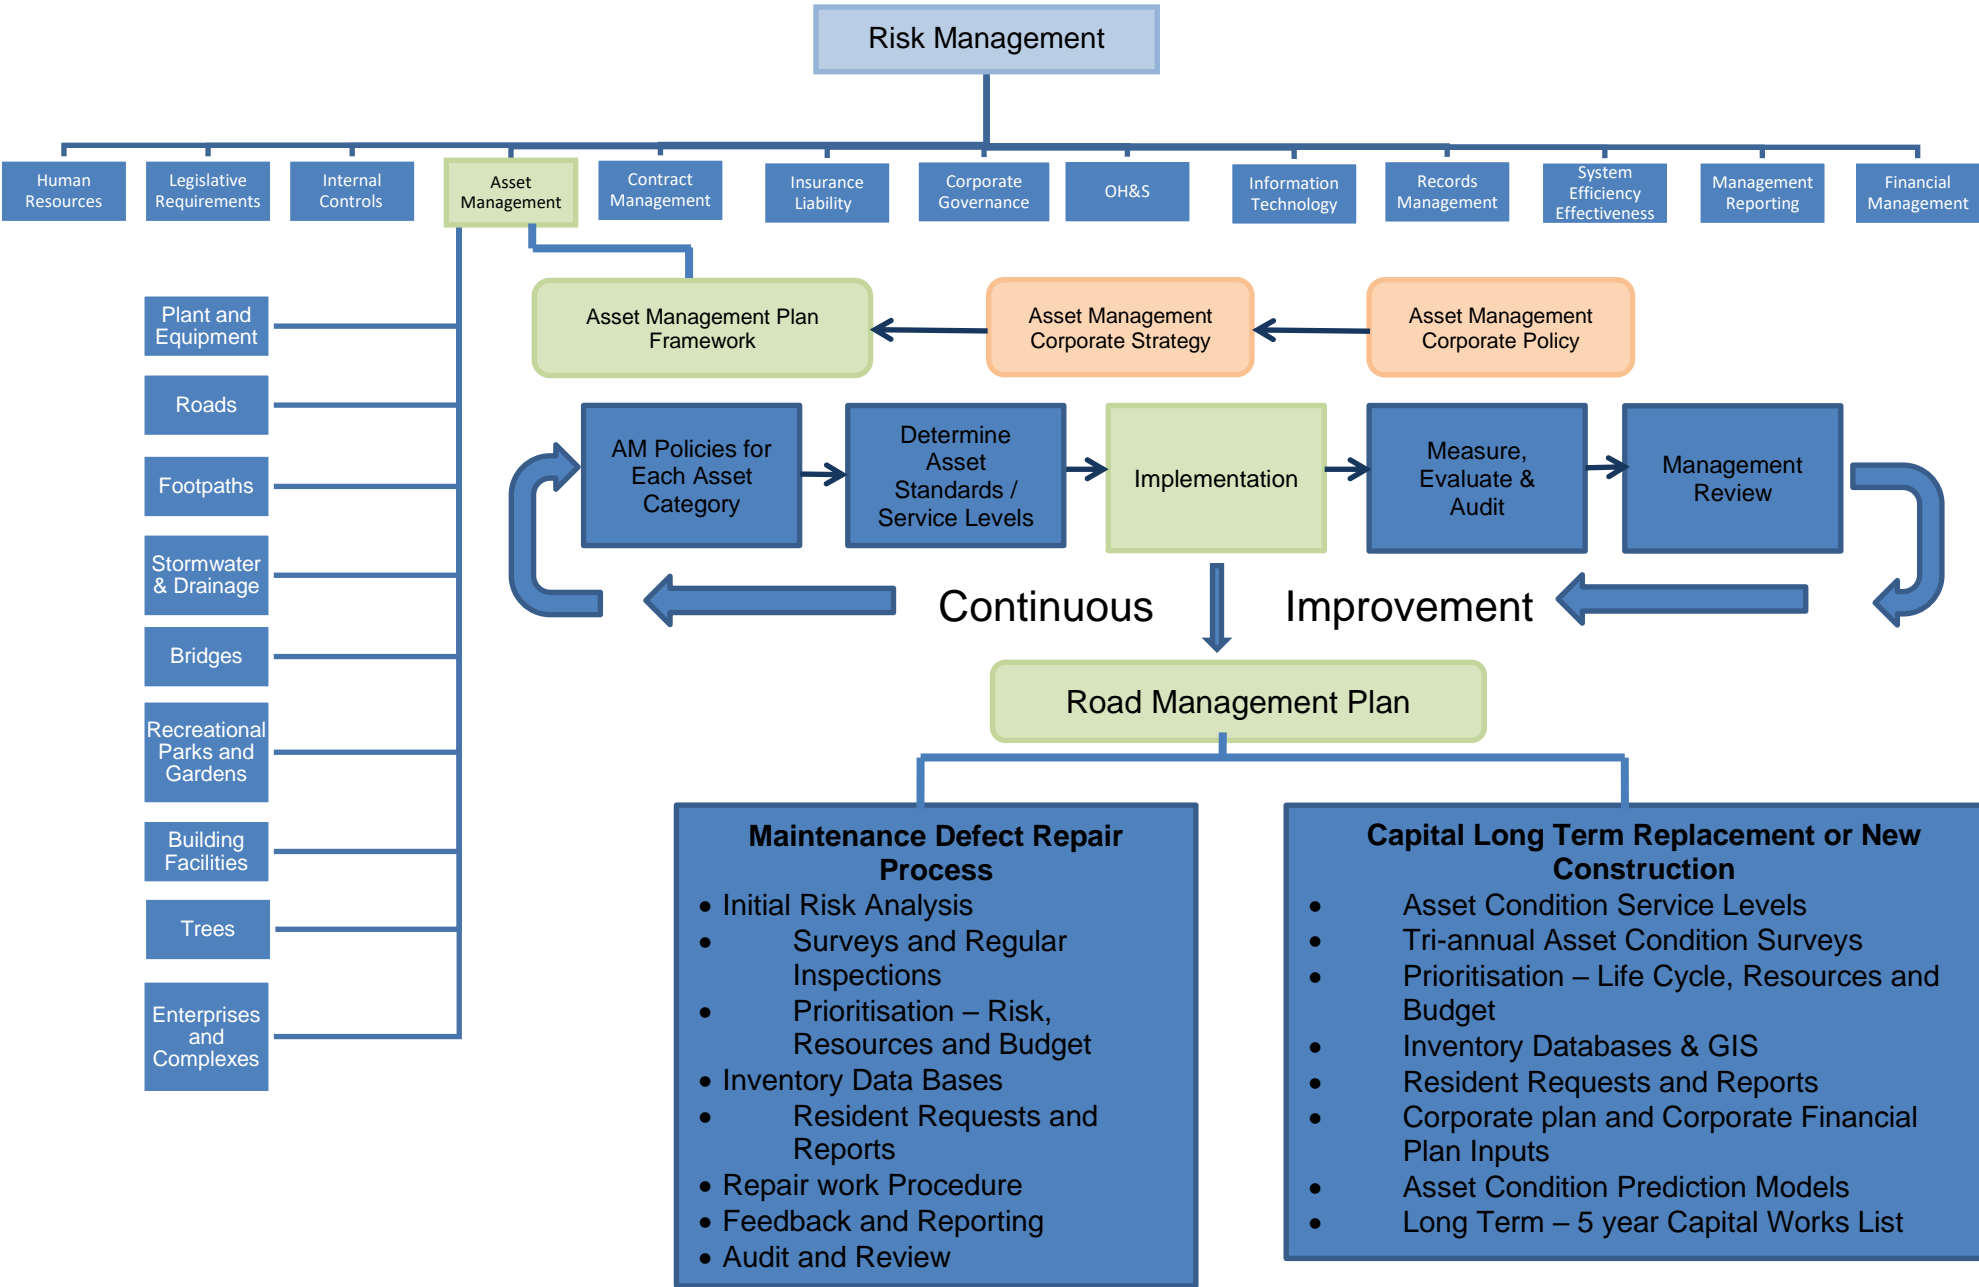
Risk Management

Human Resources

Legislative Requirements

Internal Controls

Asset Management

Contract Management

Insurance Liability

Corporate Governance

OH&S

Information Technology

Records Management

System Efficiency Effectiveness

Management Reporting

Financial Management

Plant and Equipment

Roads

Footpaths

Stormwater & Drainage

Bridges

Recreational Parks and Gardens

Building Facilities

Trees

Enterprises and Complexes

Asset Management Plan Framework

Asset Management Corporate Strategy

Asset Management Corporate Policy

AM Policies for Each Asset Category

Determine Asset Standards / Service Levels

Implementation

Measure, Evaluate & Audit

Management Review

Continuous

Improvement

Road Management Plan

Maintenance Defect Repair Process
- Initial Risk Analysis
- Surveys and Regular Inspections
- Prioritisation – Risk, Resources and Budget
- Inventory Data Bases
- Resident Requests and Reports
- Repair work Procedure
- Feedback and Reporting
- Audit and Review

Capital Long Term Replacement or New Construction
- Asset Condition Service Levels
- Tri-annual Asset Condition Surveys
- Prioritisation – Life Cycle, Resources and Budget
- Inventory Databases & GIS
- Resident Requests and Reports
- Corporate plan and Corporate Financial Plan Inputs
- Asset Condition Prediction Models
- Long Term – 5 year Capital Works List